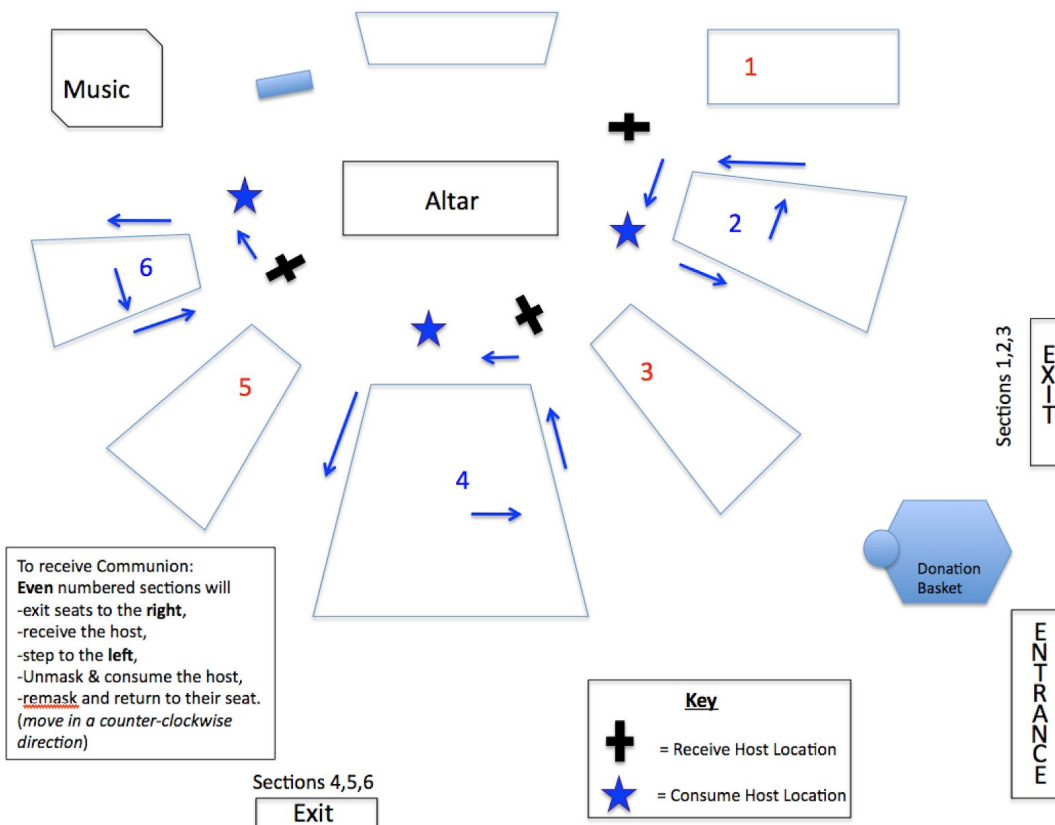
Music

1

Altar

2

6

3

5

4

Sections 1,2,3

EXIT

Donation Basket

To receive Communion:
**Even** numbered sections will
-exit seats to the **right**,
-receive the host,
-step to the **left**,
-Unmask & consume the host,
-remask and return to their seat.
(*move in a counter-clockwise direction*)

Key

= Receive Host Location

= Consume Host Location

ENTRANCE

Sections 4,5,6

Exit